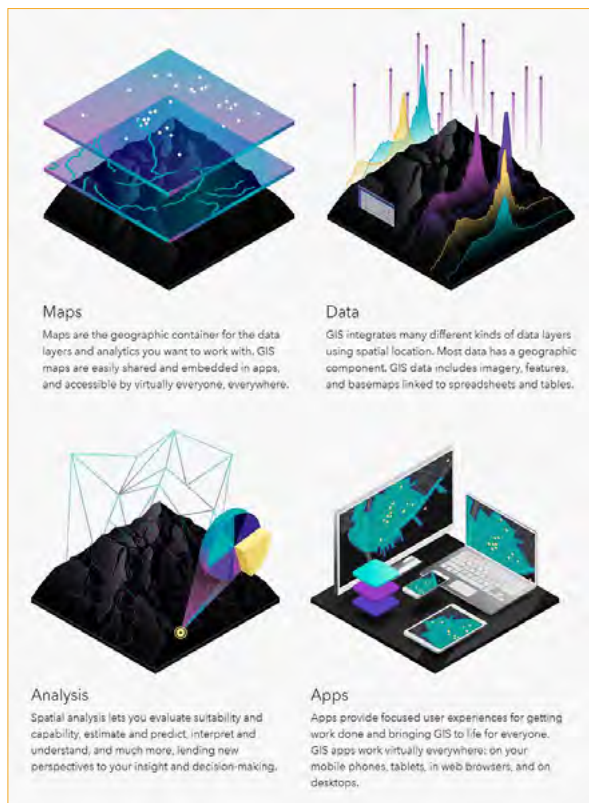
Maps

Maps are the geographic container for the data layers and analytics you want to work with. GIS maps are easily shared and embedded in apps, and accessible by virtually everyone, everywhere.

Data

GIS integrates many different kinds of data layers using spatial location. Most data has a geographic component. GIS data includes imagery, features, and basemaps linked to spreadsheets and tables.

Analysis

Spatial analysis lets you evaluate suitability and capability, estimate and predict, interpret and understand, and much more, lending new perspectives to your insight and decision-making.

Apps

Apps provide focused user experiences for getting work done and bringing GIS to life for everyone. GIS apps work virtually everywhere: on your mobile phones, tablets, in web browsers, and on desktops.